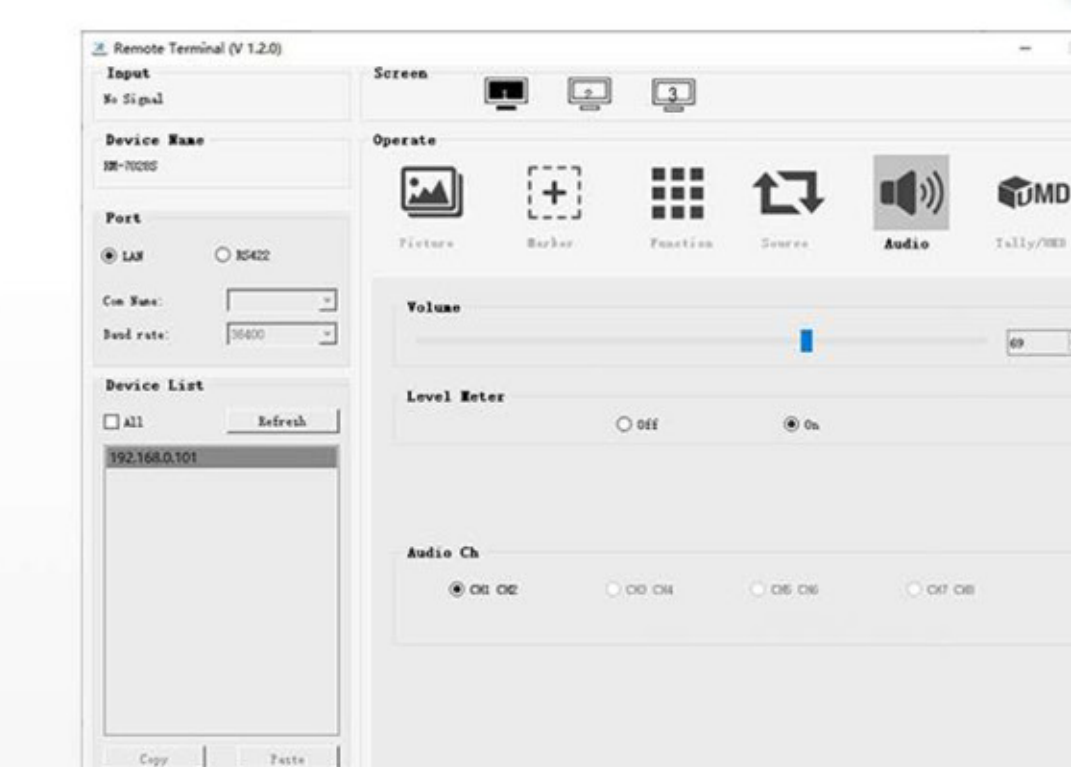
Remote Terminal (V 1.2.0)

Input
No Signal

Device Name
RM-7028S

Port
LAN
RS422
Com Name:
Baud rate: 38400

Device List
All
Refresh
192.168.0.101

Copy
Paste

Screen
1
2
3

Operate
Picture
Marker
Function
Source
Audio
Tally/UMD

UMD

Volume
69

Level Meter
Off
On

Audio Ch
CH1 CH2
CH3 CH4
CH5 CH6
CH7 CH8